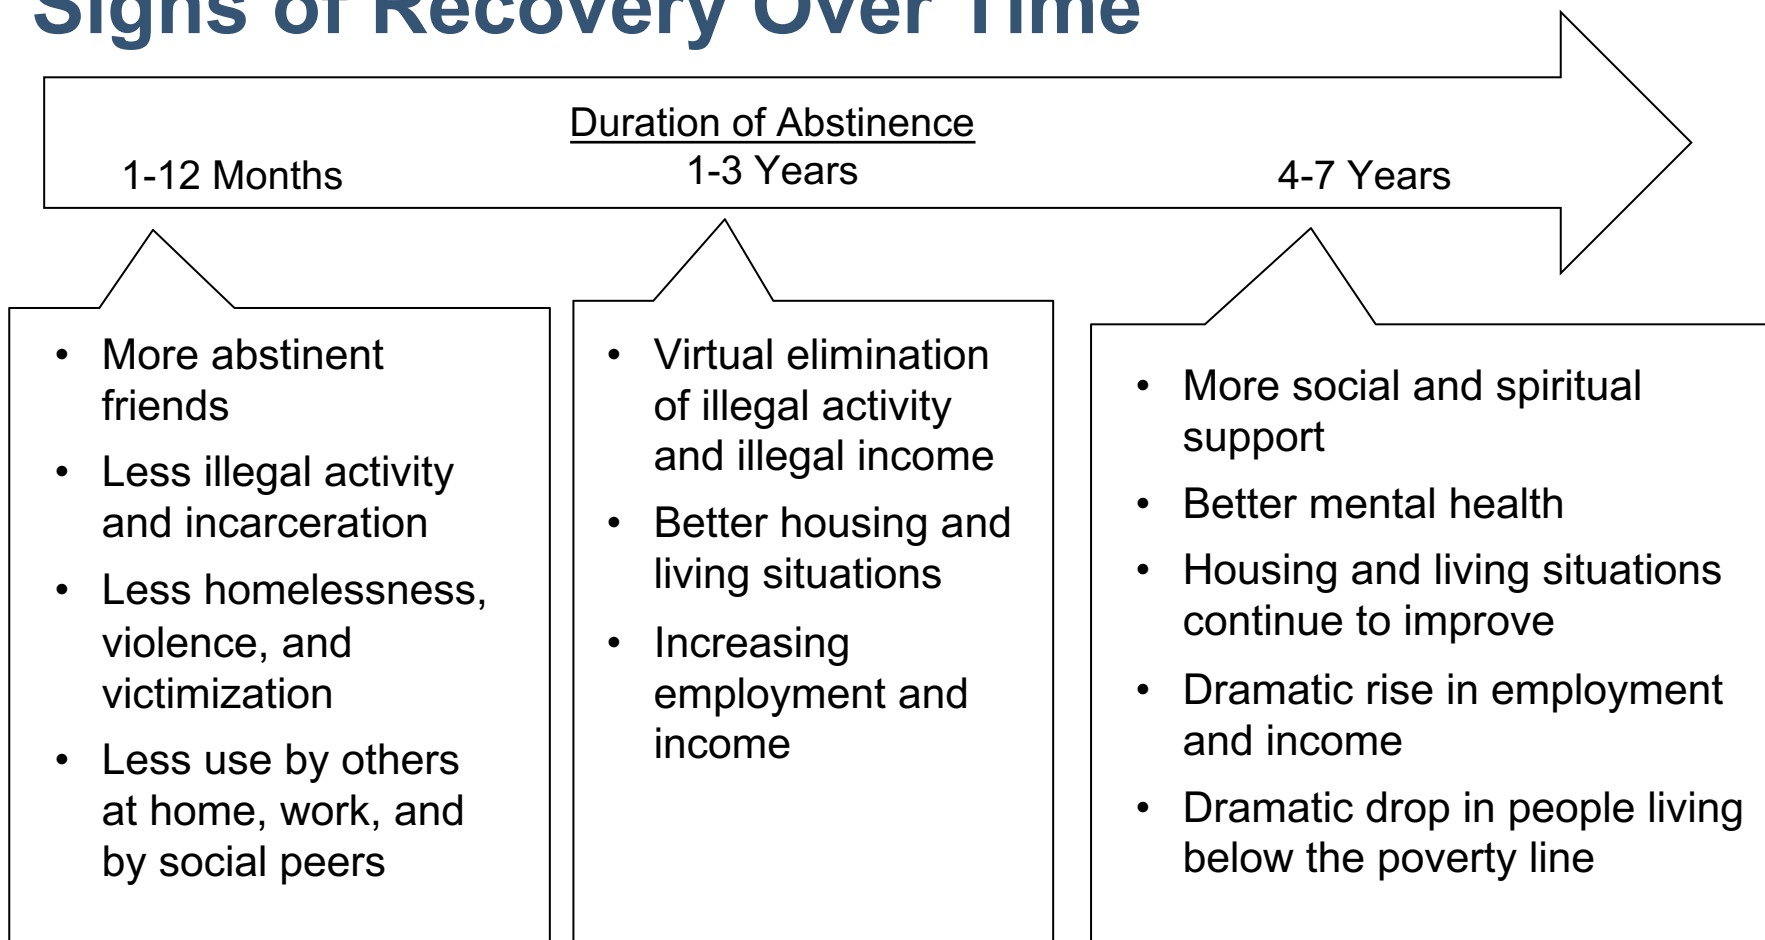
Signs of Recovery Over Time

Duration of Abstinence

1-12 Months

1-3 Years

4-7 Years

- More abstinent friends
- Less illegal activity and incarceration
- Less homelessness, violence, and victimization
- Less use by others at home, work, and by social peers

- Virtual elimination of illegal activity and illegal income
- Better housing and living situations
- Increasing employment and income

- More social and spiritual support
- Better mental health
- Housing and living situations continue to improve
- Dramatic rise in employment and income
- Dramatic drop in people living below the poverty line